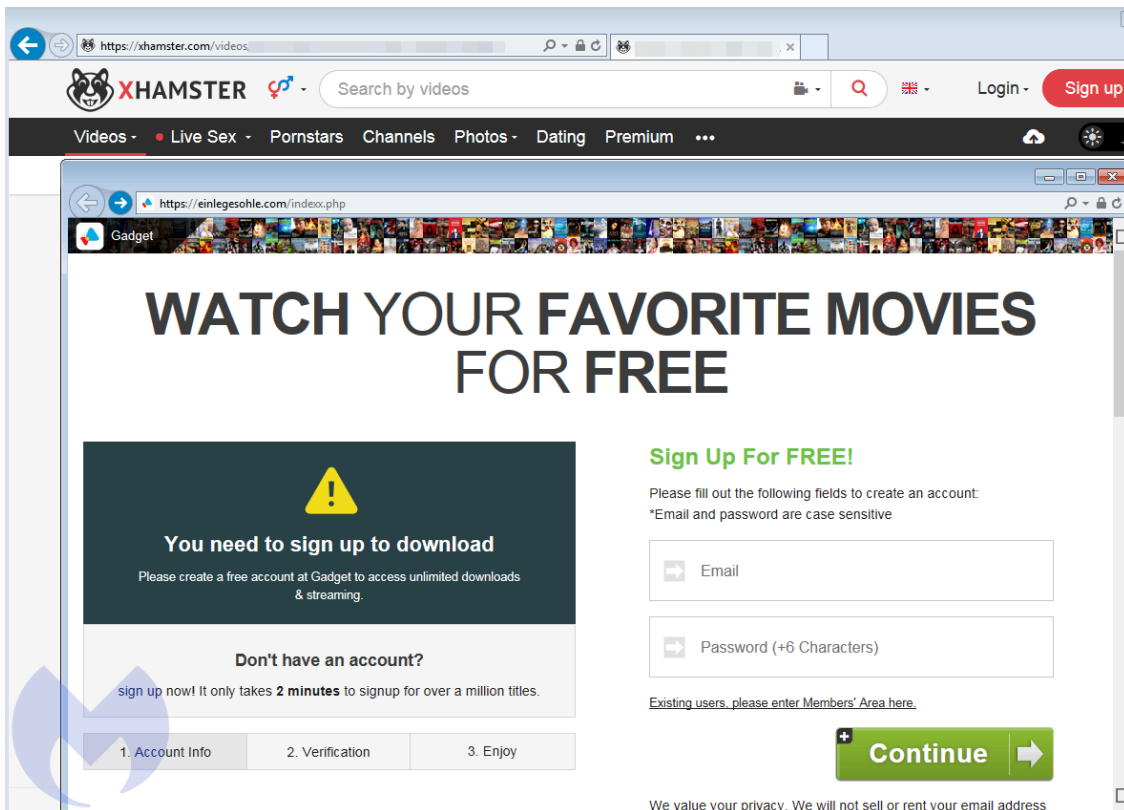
https://xhamster.com/videos

XHAMSTER

Search by videos

Login

Sign up

Videos • Live Sex • Pornstars Channels Photos • Dating Premium •••

https://einlegesohle.com/indexx.php

Gadget

WATCH YOUR FAVORITE MOVIES FOR FREE

You need to sign up to download

Please create a free account at Gadget to access unlimited downloads & streaming.

Don't have an account?

sign up now! It only takes **2 minutes** to signup for over a million titles.

| 1. Account Info | 2. Verification | 3. Enjoy |
|---|---|---|

Sign Up For FREE!

Please fill out the following fields to create an account:
*Email and password are case sensitive

Email

Password (+6 Characters)

Existing users, please enter Members' Area here.

Continue

We value your privacy. We will not sell or rent your email address